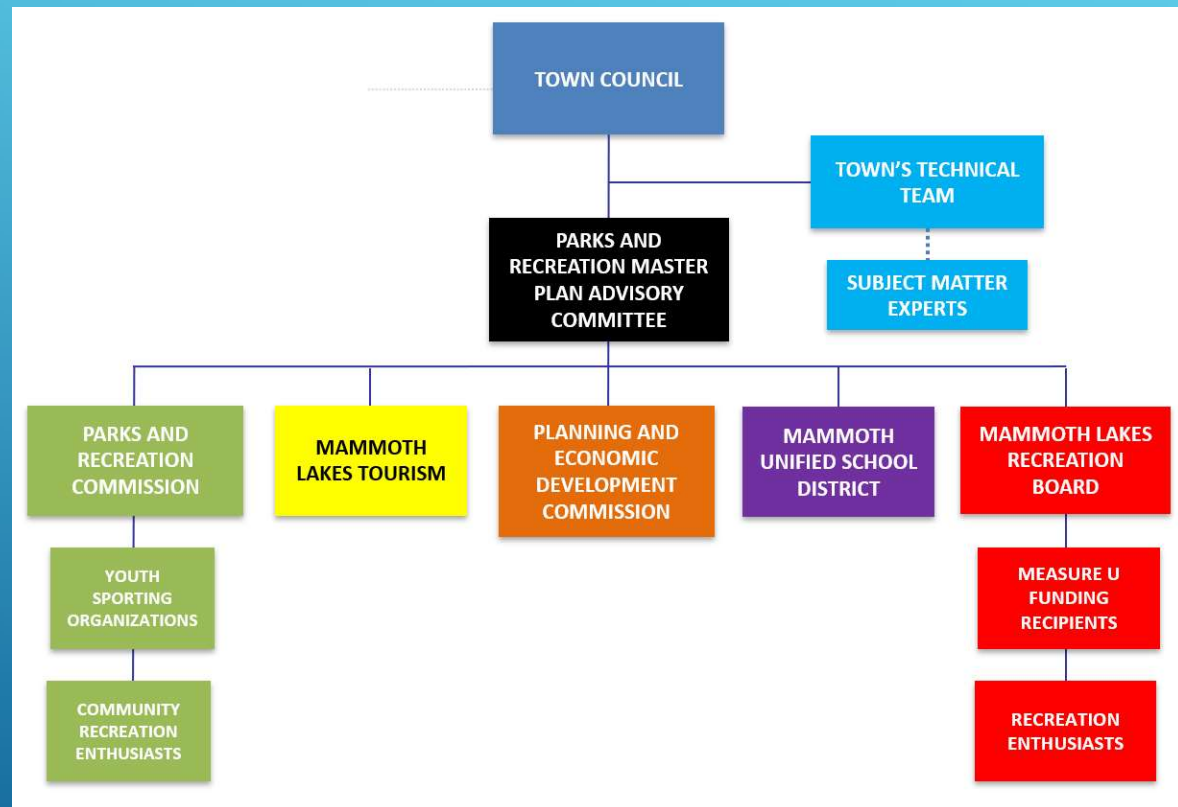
TOWN COUNCIL

TOWN'S TECHNICAL TEAM

SUBJECT MATTER EXPERTS

PARKS AND RECREATION MASTER PLAN ADVISORY COMMITTEE

PARKS AND RECREATION COMMISSION

YOUTH SPORTING ORGANIZATIONS

COMMUNITY RECREATION ENTHUSIASTS

MAMMOTH LAKES TOURISM

PLANNING AND ECONOMIC DEVELOPMENT COMMISSION

MAMMOTH UNIFIED SCHOOL DISTRICT

MAMMOTH LAKES RECREATION BOARD

MEASURE U FUNDING RECIPIENTS

RECREATION ENTHUSIASTS